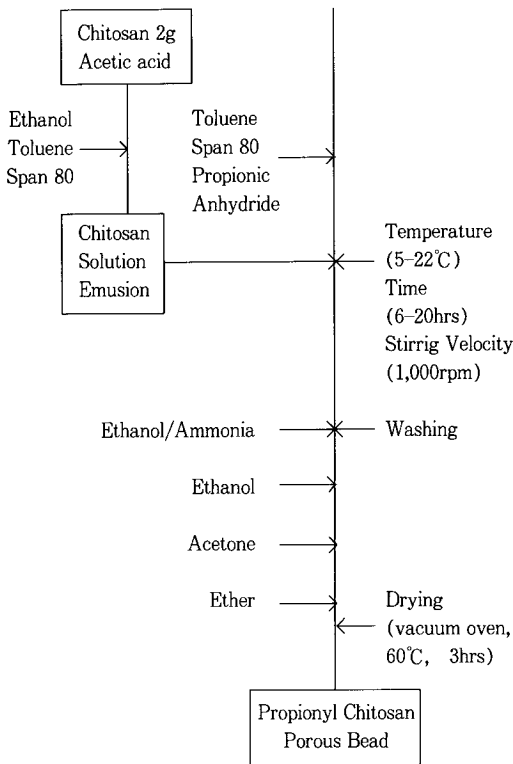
Chitosan 2g
Acetic acid

Ethanol
Toluene
Span 80

Toluene
Span 80
Propionic
Anhydride

Chitosan
Solution
Emusion

Temperature
(5–22℃)
Time
(6–20hrs)
Stirrig Velocity
(1,000rpm)

Ethanol/Ammonia

Washing

Ethanol

Acetone

Ether

Drying
(vacuum oven, 60℃, 3hrs)

Propionyl Chitosan
Porous Bead